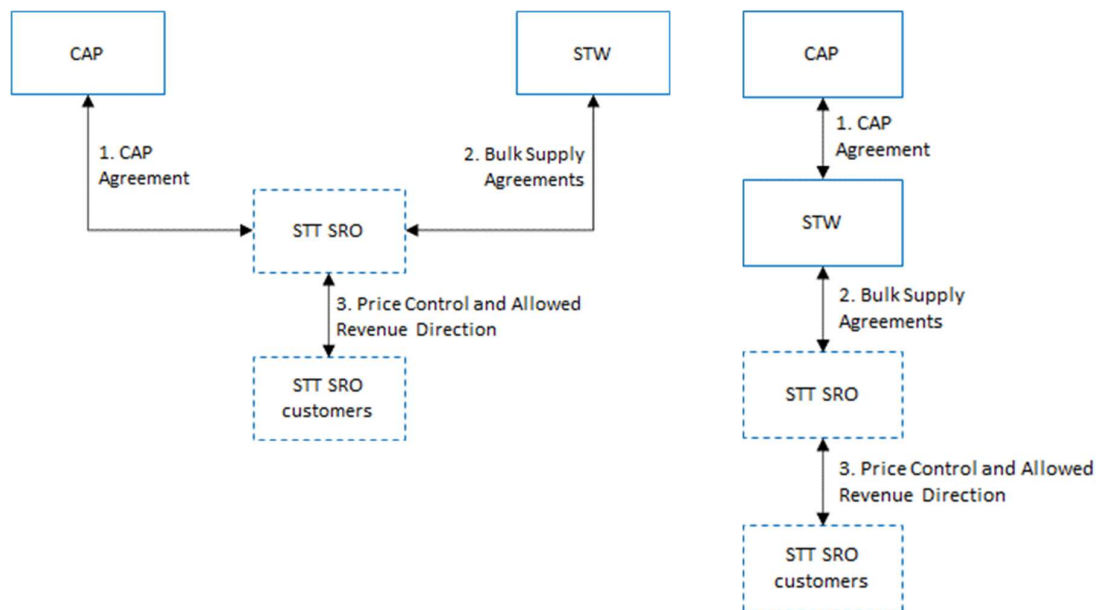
CAP

STW

1. CAP Agreement

2. Bulk Supply Agreements

STT SRO

3. Price Control and Allowed Revenue Direction

STT SRO customers

CAP

1. CAP Agreement

STW

2. Bulk Supply Agreements

STT SRO

3. Price Control and Allowed Revenue Direction

STT SRO customers